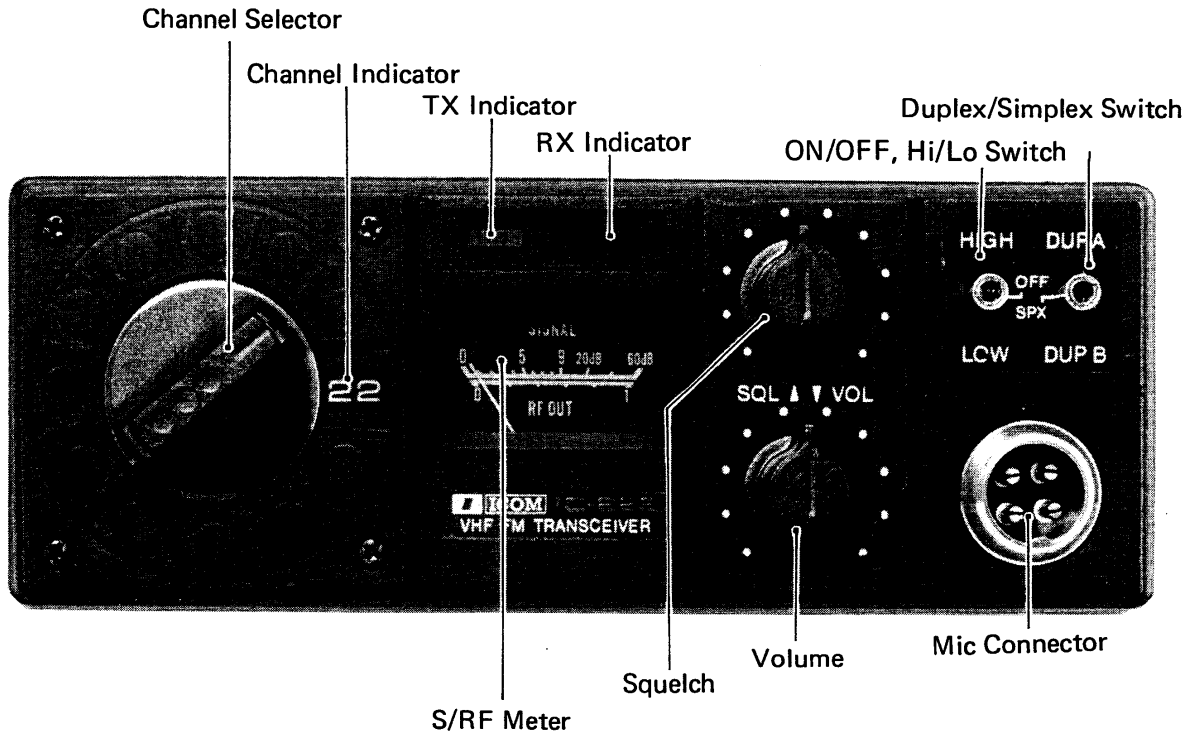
Channel Selector

Channel Indicator

TX Indicator

RX Indicator

Duplex/Simplex Switch

ON/OFF, Hi/Lo Switch

HIGH DUP A

OFF

SPX

LOW DUP B

22

SIGNAL

0 5 9 20dB 60dB

0 RF OUT 1

SQL ▲ ▼ VOL

ICOM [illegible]

VHF FM TRANSCEIVER

Mic Connector

Volume

Squelch

S/RF Meter